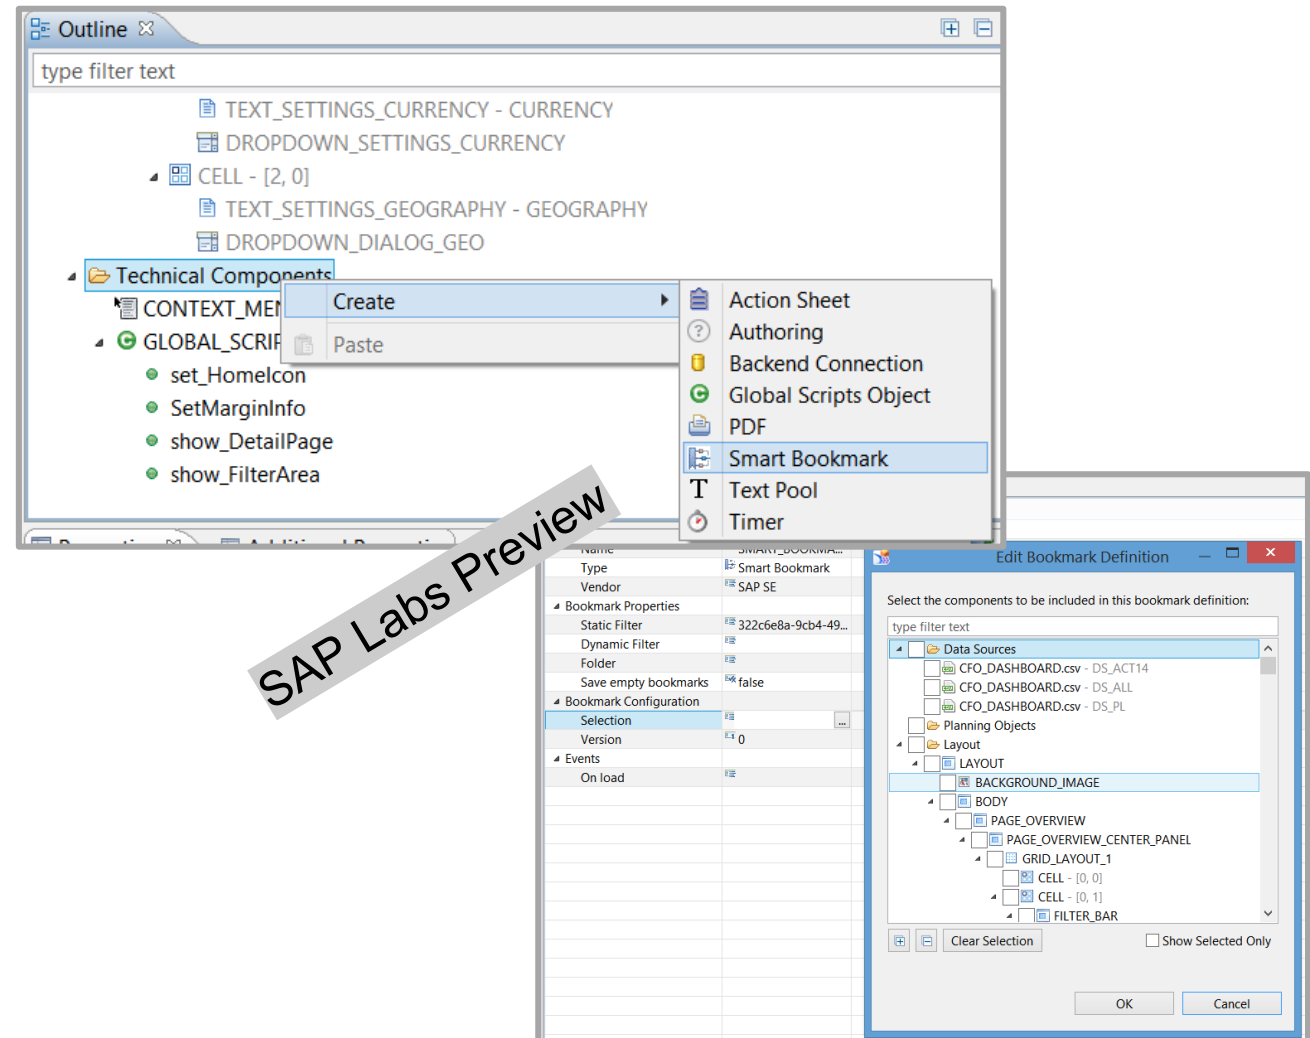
Outline

type filter text

TEXT_SETTINGS_CURRENCY - CURRENCY
DROPDOWN_SETTINGS_CURRENCY
CELL - [2, 0]
TEXT_SETTINGS_GEOGRAPHY - GEOGRAPHY
DROPDOWN_DIALOG_GEO
Technical Components
CONTEXT_ME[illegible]
GLOBAL_SCRIP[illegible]
set_HomeIcon
SetMarginInfo
show_DetailPage
show_FilterArea

Create
Paste

Action Sheet
Authoring
Backend Connection
Global Scripts Object
PDF
Smart Bookmark
Text Pool
Timer

SAP Labs Preview

| | |
|---|---|
| Name | SMART_BOOKMA... |
| Type | Smart Bookmark |
| Vendor | SAP SE |
| Bookmark Properties | |
| Static Filter | 322c6e8a-9cb4-49... |
| Dynamic Filter | |
| Folder | |
| Save empty bookmarks | false |
| Bookmark Configuration | |
| Selection | ... |
| Version | 0 |
| Events | |
| On load | |

Edit Bookmark Definition

Select the components to be included in this bookmark definition:

type filter text

Data Sources
CFO_DASHBOARD.csv - DS_ACT14
CFO_DASHBOARD.csv - DS_ALL
CFO_DASHBOARD.csv - DS_PL
Planning Objects
Layout
LAYOUT
BACKGROUND_IMAGE
BODY
PAGE_OVERVIEW
PAGE_OVERVIEW_CENTER_PANEL
GRID_LAYOUT_1
CELL - [0, 0]
CELL - [0, 1]
FILTER_BAR

Clear Selection
Show Selected Only
OK
Cancel